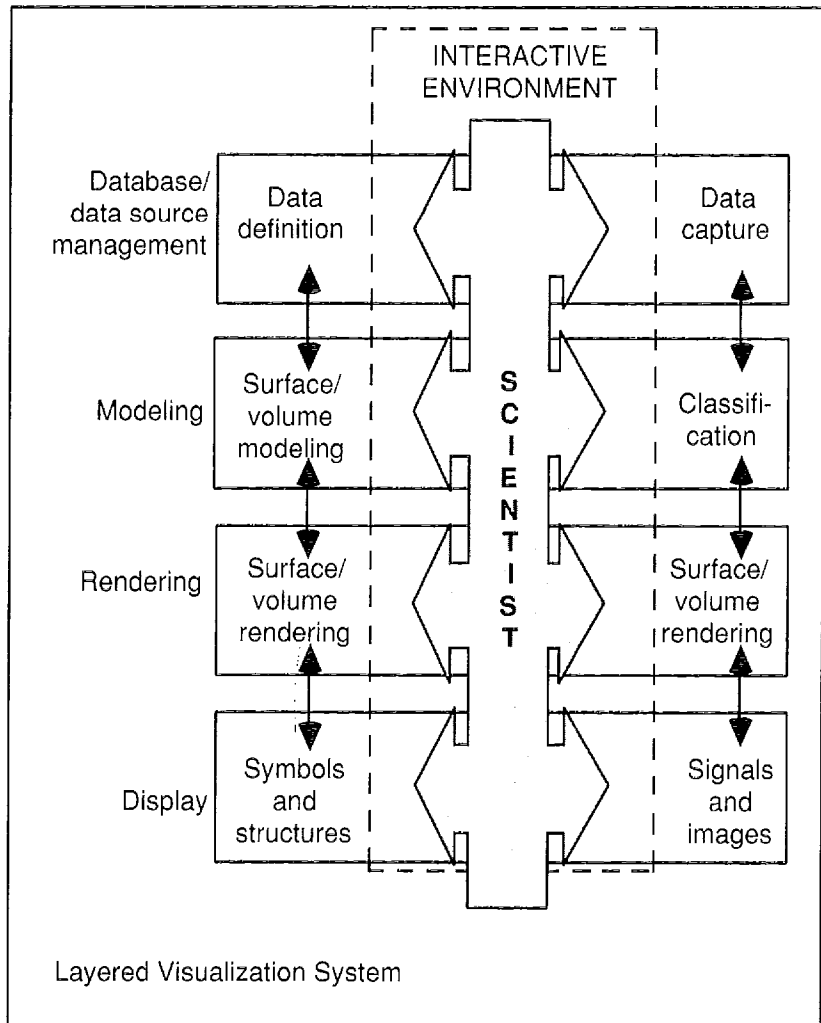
INTERACTIVE ENVIRONMENT

Database/ data source management

Data definition

Data capture

Modeling

Surface/ volume modeling

Classification

Rendering

Surface/ volume rendering

Surface/ volume rendering

Display

Symbols and structures

Signals and images

SCIENTIST

Layered Visualization System